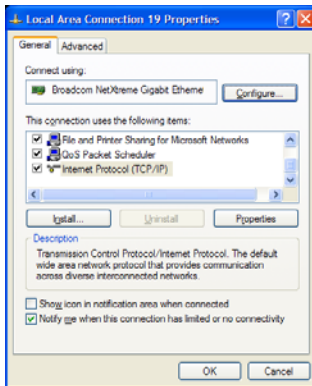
Local Area Connection 19 Properties

General | Advanced

Connect using:

Broadcom NetXtreme Gigabit Etherne

Configure...

This connection uses the following items:

File and Printer Sharing for Microsoft Networks

QoS Packet Scheduler

Internet Protocol (TCP/IP)

Install...

Uninstall

Properties

Description

Transmission Control Protocol/Internet Protocol. The default wide area network protocol that provides communication across diverse interconnected networks.

Show icon in notification area when connected

Notify me when this connection has limited or no connectivity

OK

Cancel